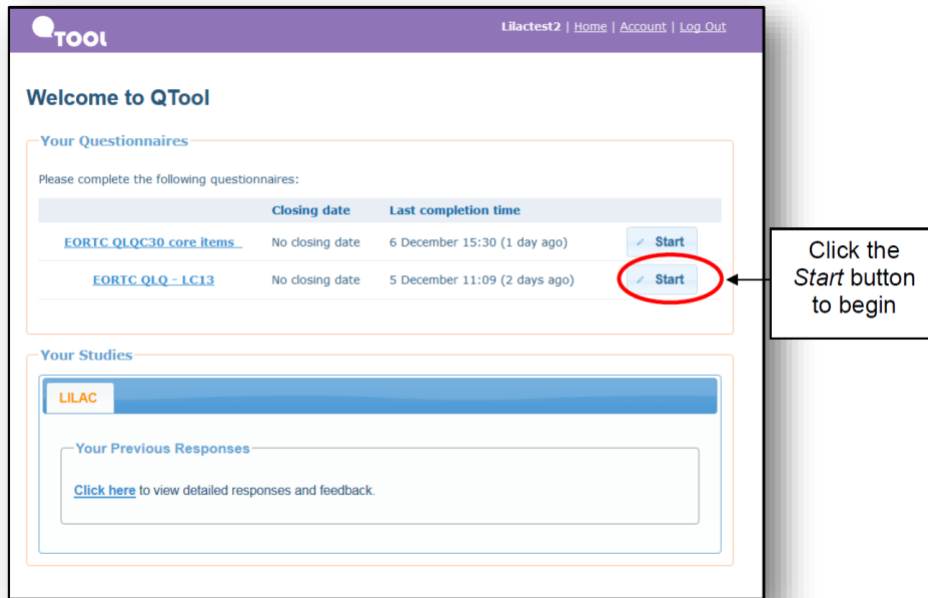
QTOOL

Lilactest2 | Home | Account | Log Out

Welcome to QTool

Your Questionnaires

Please complete the following questionnaires:

| | Closing date | Last completion time | |
|---|---|---|---|
| EORTC QLQC30 core items | No closing date | 6 December 15:30 (1 day ago) | Start |
| EORTC QLQ - LC13 | No closing date | 5 December 11:09 (2 days ago) | Start |

Click the *Start* button to begin

Your Studies

LILAC

Your Previous Responses

Click here to view detailed responses and feedback.